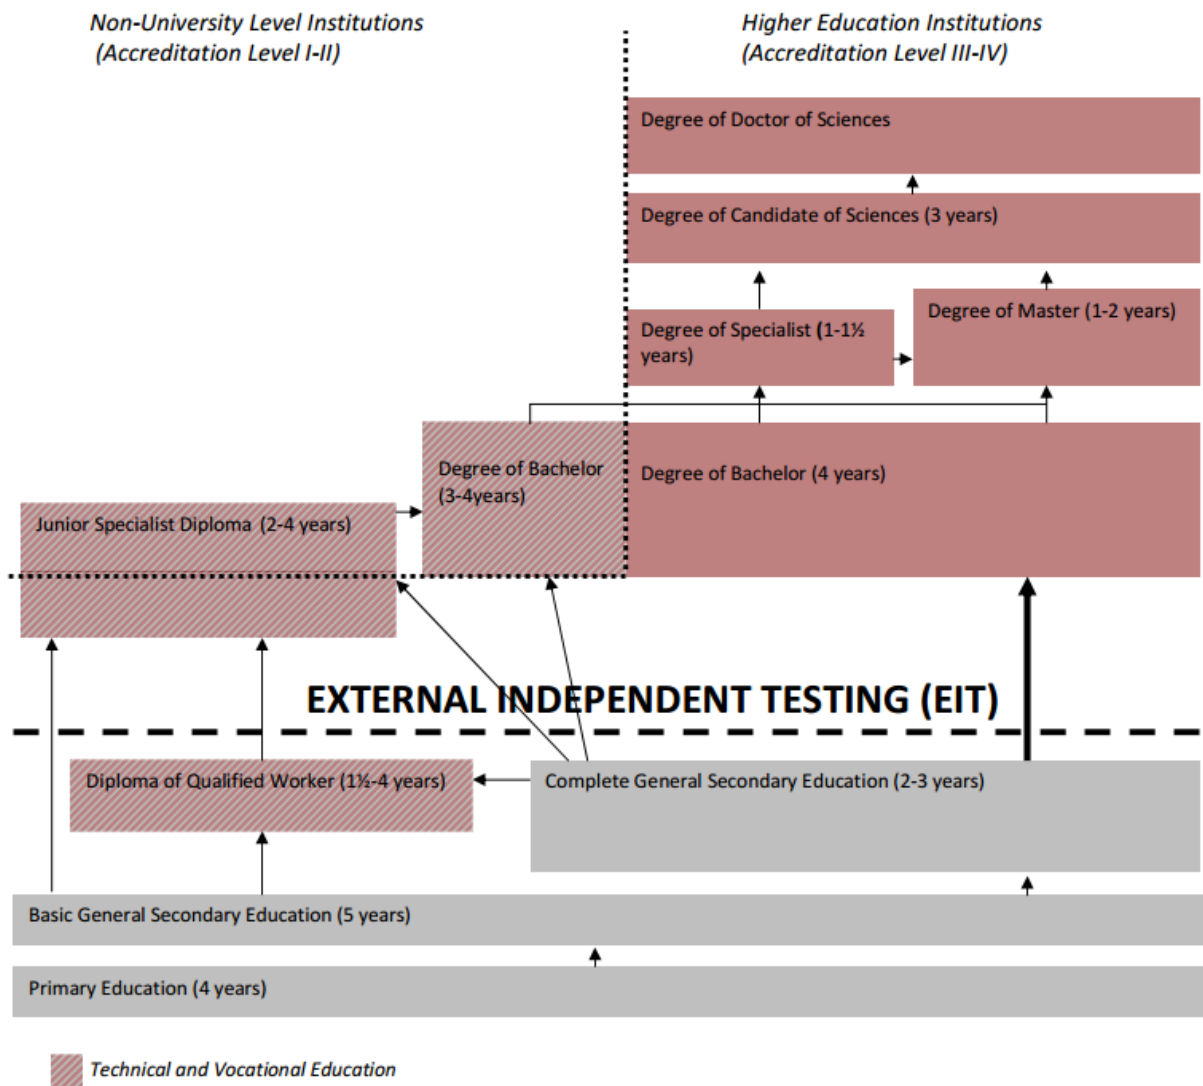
Non-University Level Institutions
(Accreditation Level I-II)

Higher Education Institutions
(Accreditation Level III-IV)

Degree of Doctor of Sciences

Degree of Candidate of Sciences (3 years)

Degree of Specialist (1-1½ years)

Degree of Master (1-2 years)

Degree of Bachelor (3-4years)

Degree of Bachelor (4 years)

Junior Specialist Diploma (2-4 years)

EXTERNAL INDEPENDENT TESTING (EIT)

Diploma of Qualified Worker (1½-4 years)

Complete General Secondary Education (2-3 years)

Basic General Secondary Education (5 years)

Primary Education (4 years)

Technical and Vocational Education